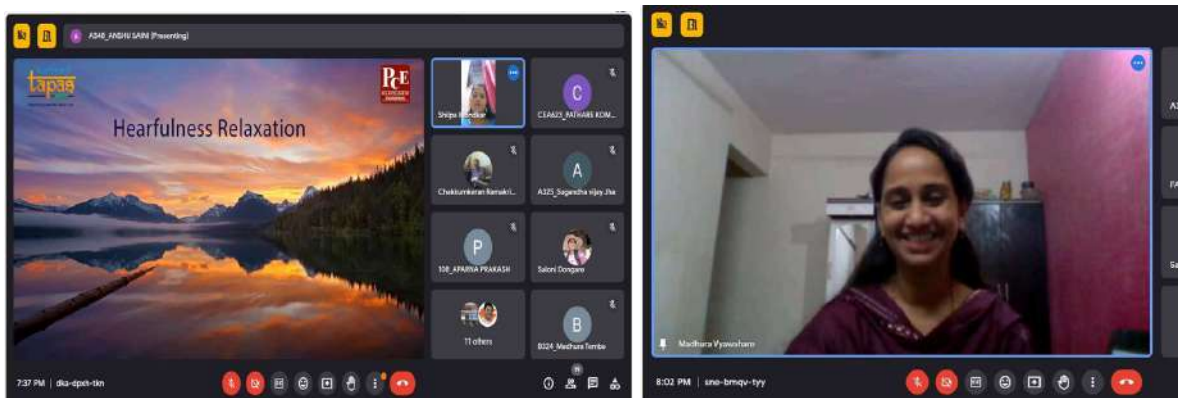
A348_ANSHU SAINI (Presenting)

tapas

PCE

Hearfulness Relaxation

Shilpa Mondkar

C

CEA823_PATHARE KOM...

Chakkumkaran Ramakri...

A

A325_Sugandha vijay Jha

P

108_APARNA PRAKASH

Saloni Dongare

11 others

B

B324_Madhura Tembe

7:37 PM | dka-dpxh-tkn

Madhura Vyawahare

8:02 PM | sne-bmqv-tyy